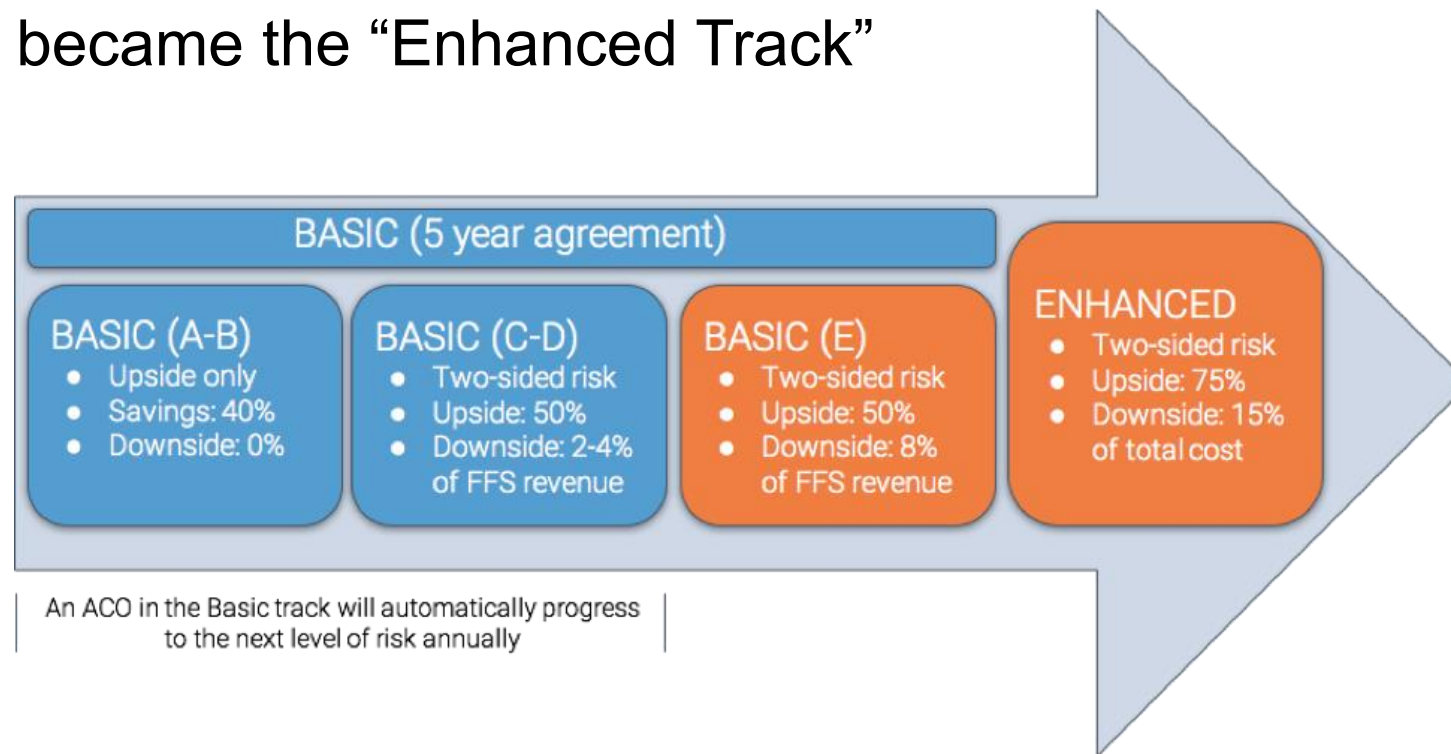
became the “Enhanced Track”

BASIC (5 year agreement)

BASIC (A-B)
- Upside only
- Savings: 40%
- Downside: 0%

BASIC (C-D)
- Two-sided risk
- Upside: 50%
- Downside: 2-4% of FFS revenue

BASIC (E)
- Two-sided risk
- Upside: 50%
- Downside: 8% of FFS revenue

ENHANCED
- Two-sided risk
- Upside: 75%
- Downside: 15% of total cost

An ACO in the Basic track will automatically progress to the next level of risk annually